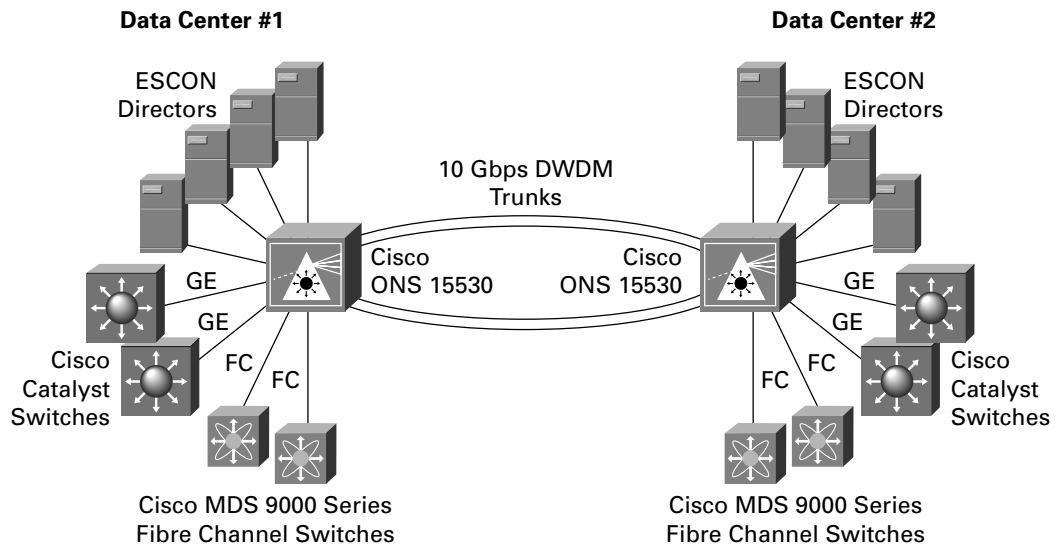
Data Center #1

Data Center #2

ESCON Directors

ESCON Directors

10 Gbps DWDM Trunks

Cisco ONS 15530

Cisco ONS 15530

GE

GE

GE

GE

Cisco Catalyst Switches

Cisco Catalyst Switches

FC

FC

FC

FC

Cisco MDS 9000 Series Fibre Channel Switches

Cisco MDS 9000 Series Fibre Channel Switches